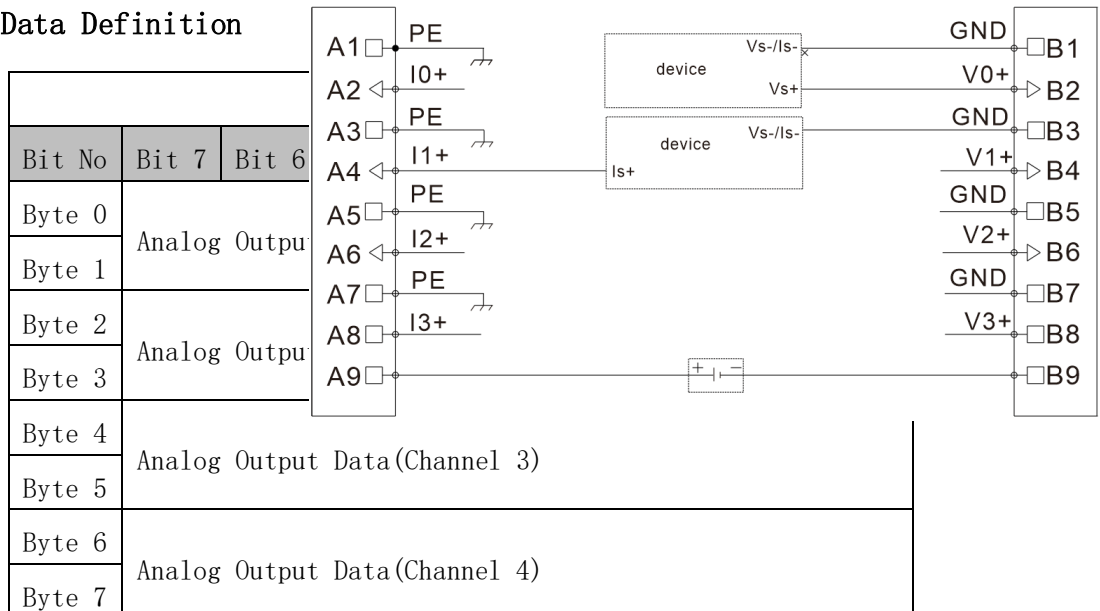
Data Definition

| Bit No | Bit 7 | Bit 6 |
|---|---|---|
| Byte 0 | Analog Outpu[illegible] | |
| Byte 1 | | |
| Byte 2 | Analog Outpu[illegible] | |
| Byte 3 | | |
| Byte 4 | Analog Output Data(Channel 3) | |
| Byte 5 | | |
| Byte 6 | Analog Output Data(Channel 4) | |
| Byte 7 | | |

A1 PE
A2 I0+
A3 PE
A4 I1+
A5 PE
A6 I2+
A7 PE
A8 I3+
A9

device Vs-/Is- Vs+
device Vs-/Is- Is+

GND B1
V0+ B2
GND B3
V1+ B4
GND B5
V2+ B6
GND B7
V3+ B8
B9